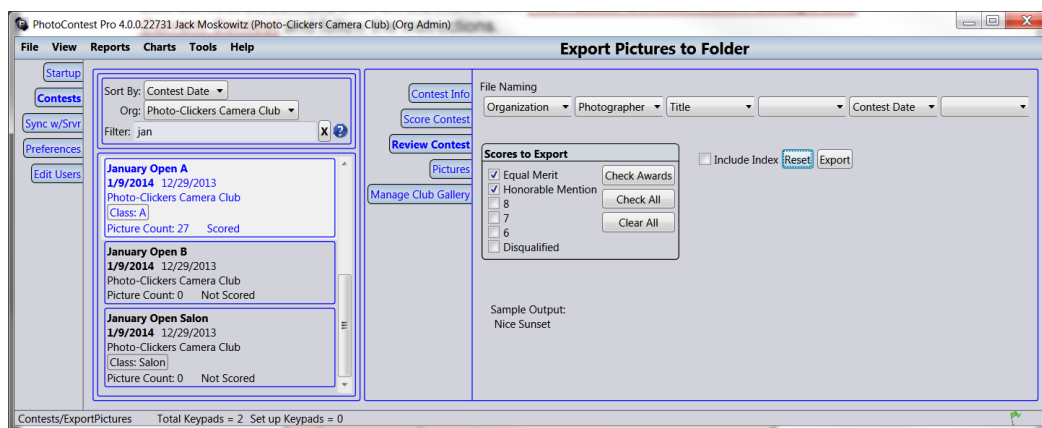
PhotoContest Pro 4.0.0.22731 Jack Moskowitz (Photo-Clickers Camera Club) (Org Admin)

File View Reports Charts Tools Help

Export Pictures to Folder

Startup
Contests
Sync w/Srvr
Preferences
Edit Users

Sort By: Contest Date
Org: Photo-Clickers Camera Club
Filter: jan

January Open A
1/9/2014 12/29/2013
Photo-Clickers Camera Club
Class: A
Picture Count: 27 Scored

January Open B
1/9/2014 12/29/2013
Photo-Clickers Camera Club
Picture Count: 0 Not Scored

January Open Salon
1/9/2014 12/29/2013
Photo-Clickers Camera Club
Class: Salon
Picture Count: 0 Not Scored

Contest Info
Score Contest
Review Contest
Pictures
Manage Club Gallery

File Naming
Organization | Photographer | Title | | Contest Date |

Scores to Export
Equal Merit
Honorable Mention
8
7
6
Disqualified
Check Awards
Check All
Clear All

Include Index Reset Export

Sample Output:
Nice Sunset

Contests/ExportPictures Total Keypads = 2 Set up Keypads = 0